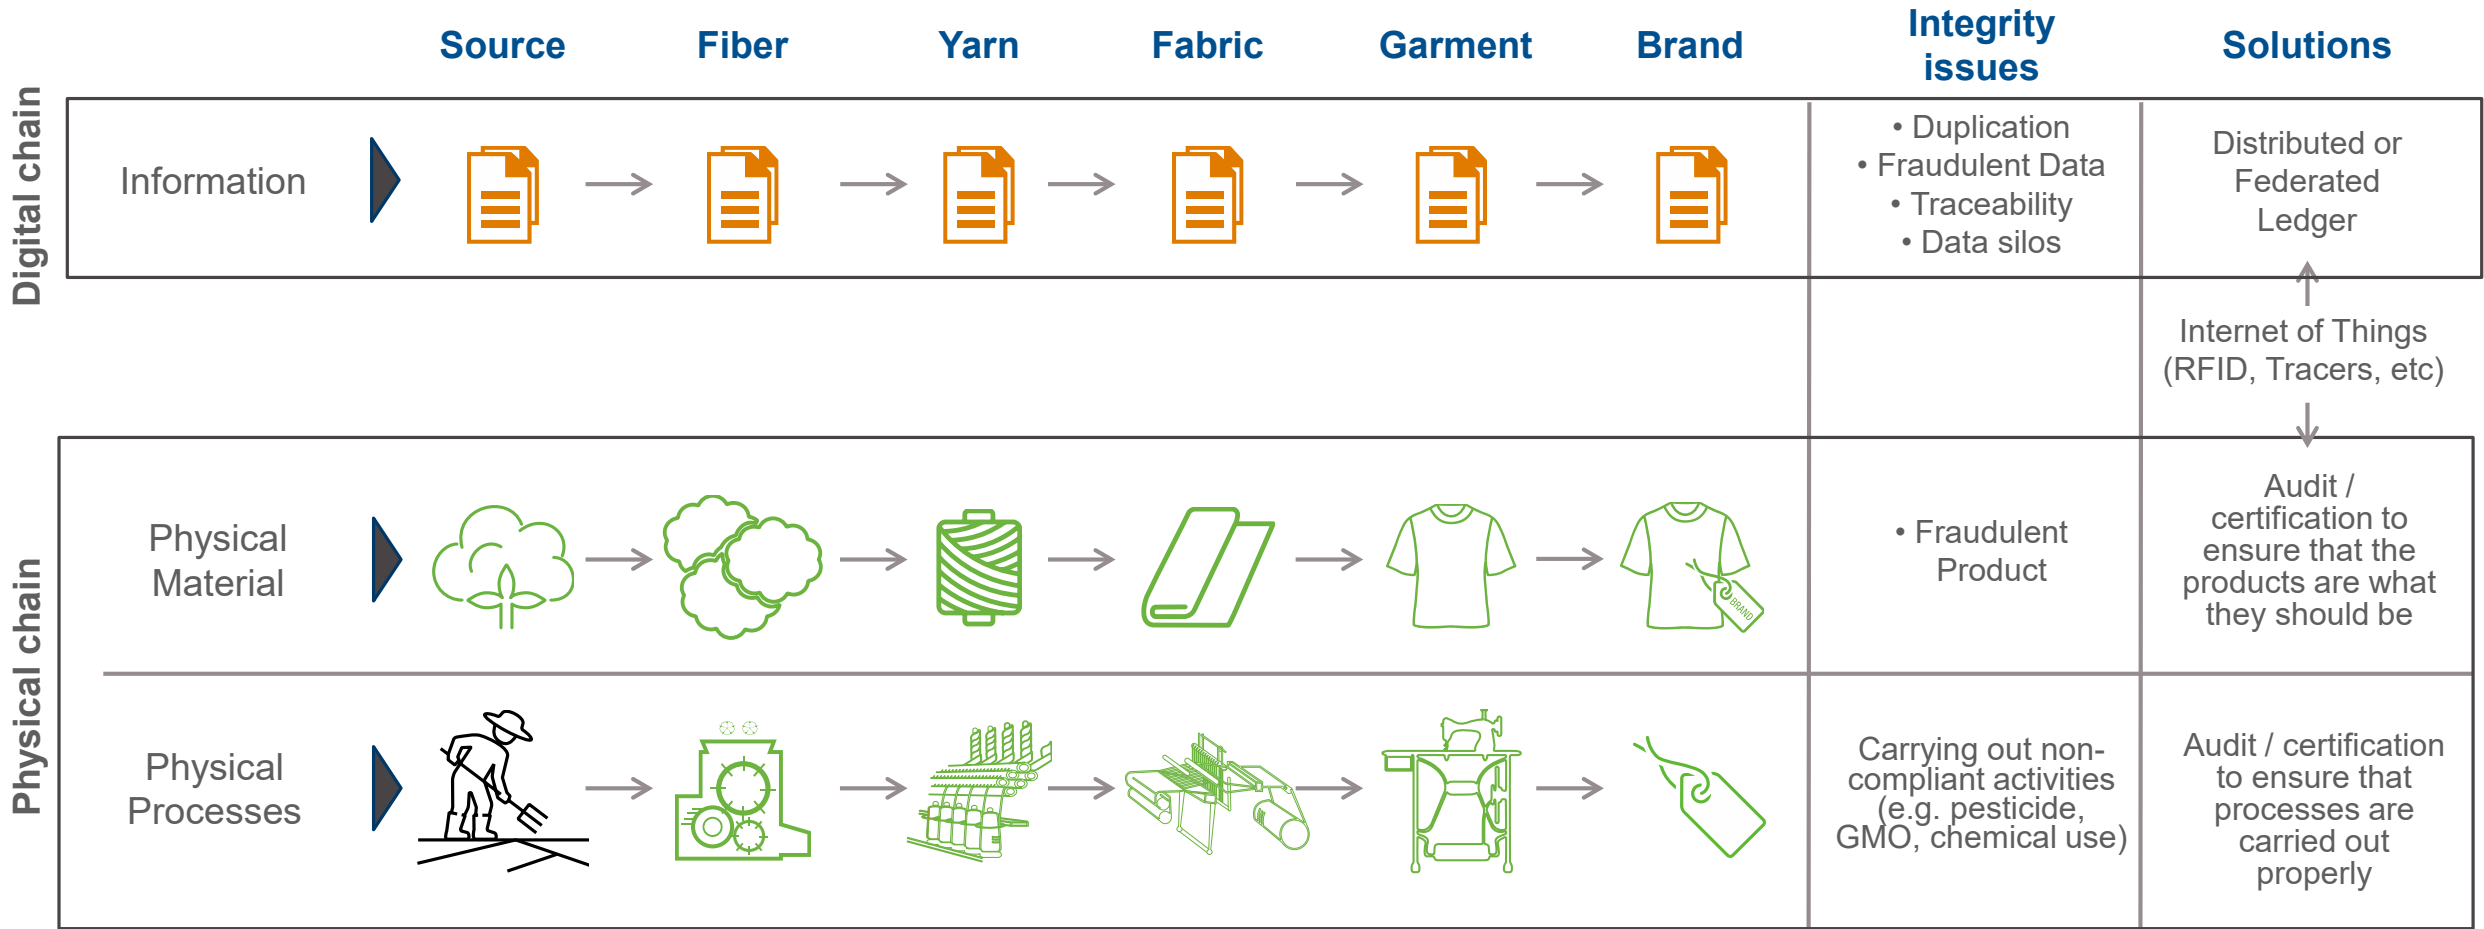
Source Fiber Yarn Fabric Garment Brand Integrity issues Solutions

Digital chain

Information

• Duplication
• Fraudulent Data
• Traceability
• Data silos

Distributed or Federated Ledger

Internet of Things (RFID, Tracers, etc)

Physical chain

Physical Material

BRAND

• Fraudulent Product

Audit / certification to ensure that the products are what they should be

Physical Processes

Carrying out non-compliant activities (e.g. pesticide, GMO, chemical use)

Audit / certification to ensure that processes are carried out properly